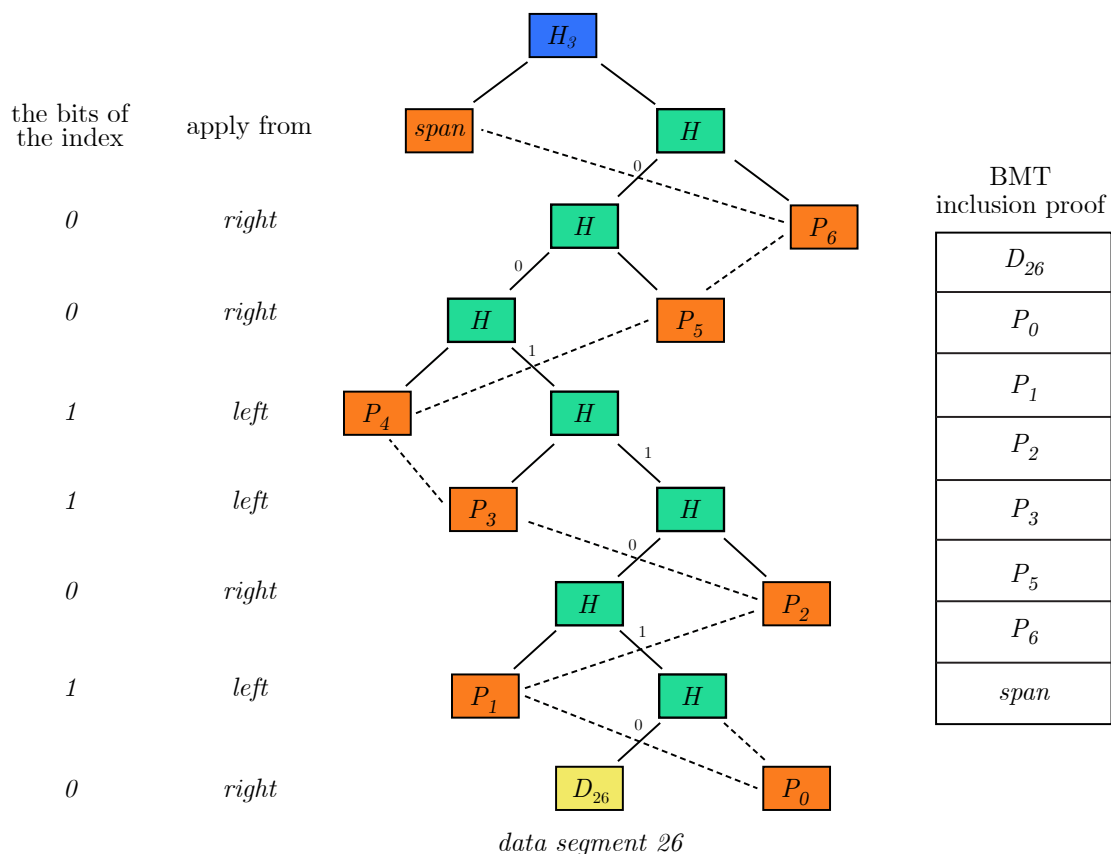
the bits of the index

apply from

0 right
0 right
1 left
1 left
0 right
1 left
0 right

$H_3$

span

$H$

0

$H$

$P_6$

0

$H$

$P_5$

1

$P_4$

$H$

1

$P_3$

$H$

0

$H$

$P_2$

1

$P_1$

$H$

0

$D_{26}$

$P_0$

data segment 26

BMT inclusion proof

| $D_{26}$ |
|---|
| $P_0$ |
| $P_1$ |
| $P_2$ |
| $P_3$ |
| $P_5$ |
| $P_6$ |
| span |